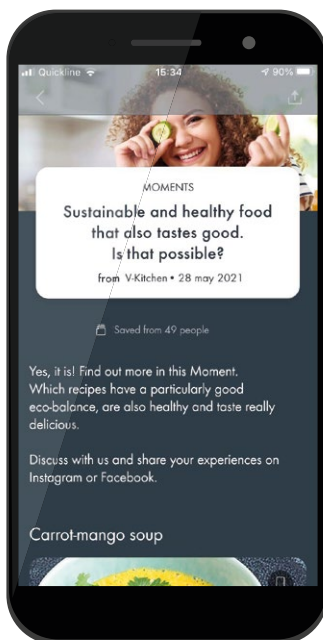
Quickline 15:34 90%

MOMENTS

Sustainable and healthy food that also tastes good. Is that possible?

from V-Kitchen • 28 may 2021

Saved from 49 people

Yes, it is! Find out more in this Moment. Which recipes have a particularly good eco-balance, are also healthy and taste really delicious.

Discuss with us and share your experiences on Instagram or Facebook.

Carrot-mango soup